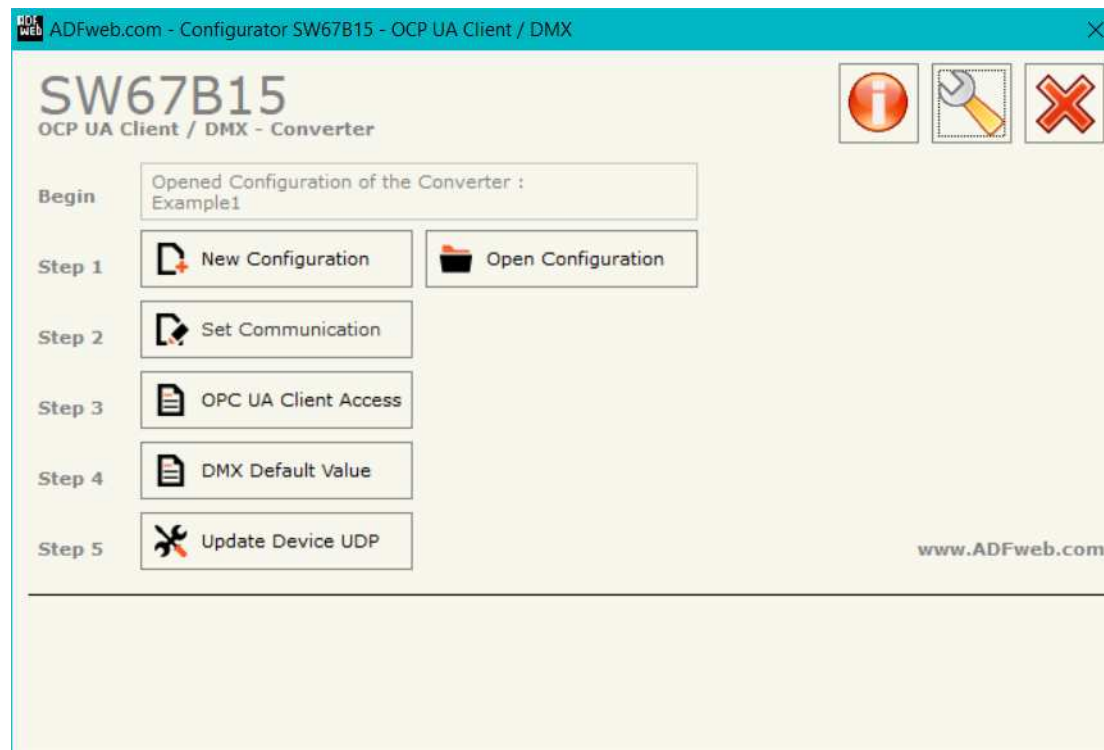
ADF web ADFweb.com - Configurator SW67B15 - OCP UA Client / DMX

SW67B15
OCP UA Client / DMX - Converter

Begin
Opened Configuration of the Converter :
Example1

Step 1
New Configuration
Open Configuration

Step 2
Set Communication

Step 3
OPC UA Client Access

Step 4
DMX Default Value

Step 5
Update Device UDP

www.ADFweb.com